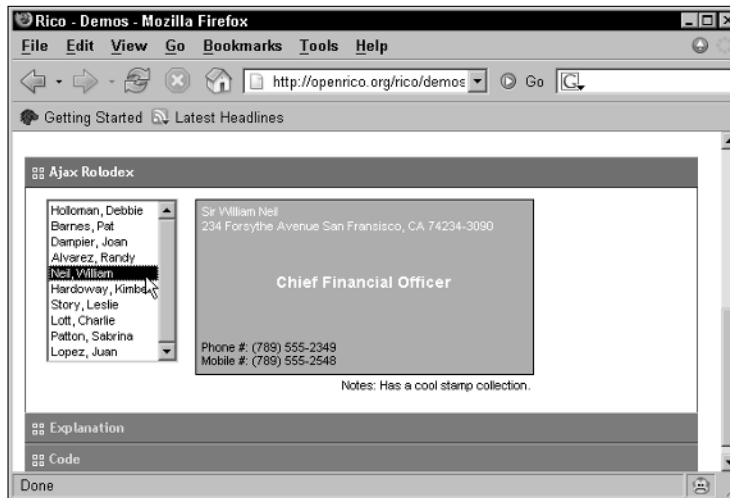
Rico - Demos - Mozilla Firefox

File Edit View Go Bookmarks Tools Help

http://openrico.org/rico/demos

Go

Getting Started Latest Headlines

Ajax Rolodex

Holloman, Debbie
Barnes, Pat
Dampier, Joan
Alvarez, Randy
Neil, William
Hardoway, Kimb
Story, Leslie
Lott, Charlie
Patton, Sabrina
Lopez, Juan

Sir William Neil
234 Forsythe Avenue San Fransisco, CA 74234-3090

Chief Financial Officer

Phone #: (789) 555-2349
Mobile #: (789) 555-2548

Notes: Has a cool stamp collection.

Explanation

Code

Done